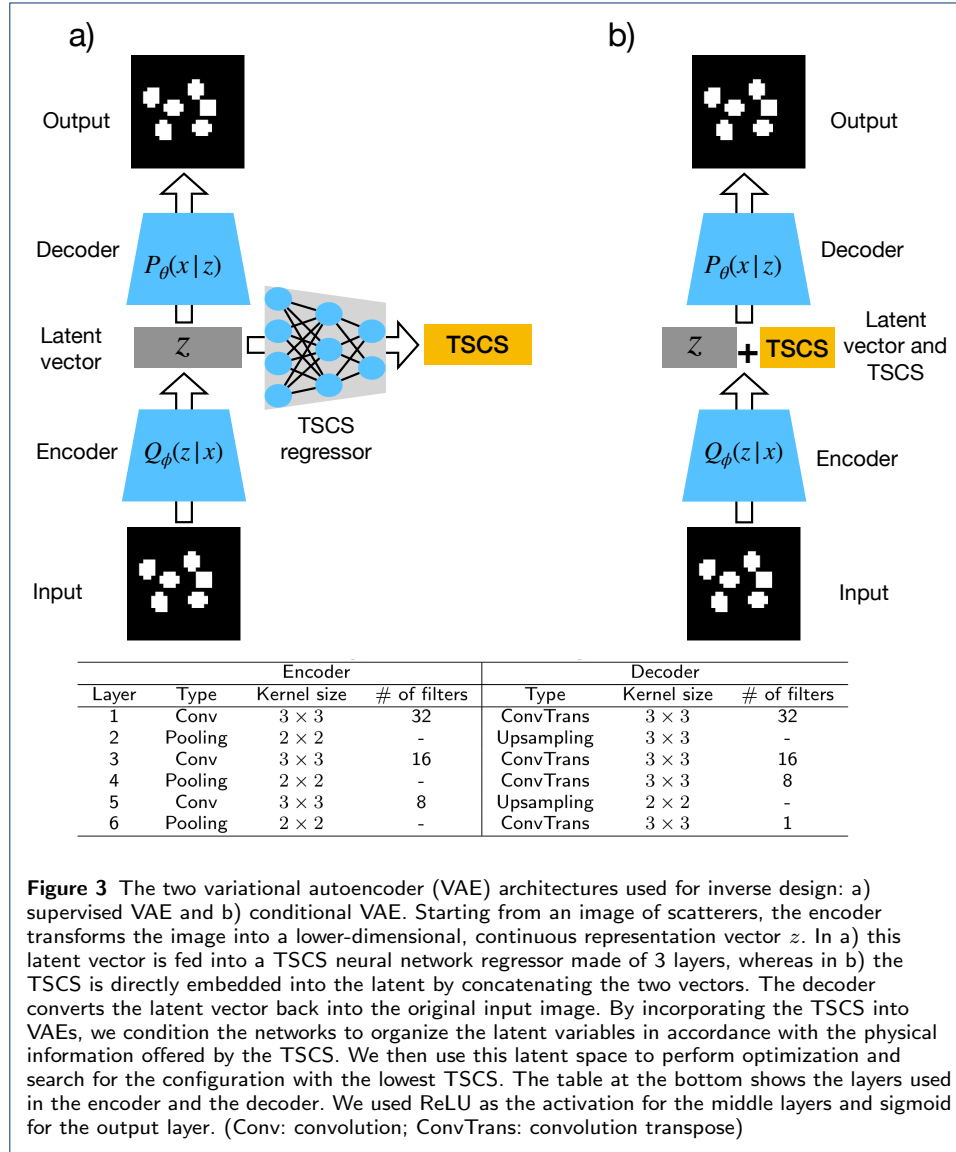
a)

Output

Decoder

$P_\theta(x|z)$

Latent vector

$z$

TSCS

TSCS regressor

Encoder

$Q_\phi(z|x)$

Input

b)

Output

Decoder

$P_\theta(x|z)$

$z$

+ TSCS

Latent vector and TSCS

$Q_\phi(z|x)$

Encoder

Input

| | Encoder | | | Decoder | | |
|---|---|---|---|---|---|---|
| Layer | Type | Kernel size | # of filters | Type | Kernel size | # of filters |
| 1 | Conv | $3 \times 3$ | 32 | ConvTrans | $3 \times 3$ | 32 |
| 2 | Pooling | $2 \times 2$ | - | Upsampling | $3 \times 3$ | - |
| 3 | Conv | $3 \times 3$ | 16 | ConvTrans | $3 \times 3$ | 16 |
| 4 | Pooling | $2 \times 2$ | - | ConvTrans | $3 \times 3$ | 8 |
| 5 | Conv | $3 \times 3$ | 8 | Upsampling | $2 \times 2$ | - |
| 6 | Pooling | $2 \times 2$ | - | ConvTrans | $3 \times 3$ | 1 |

**Figure 3** The two variational autoencoder (VAE) architectures used for inverse design: a) supervised VAE and b) conditional VAE. Starting from an image of scatterers, the encoder transforms the image into a lower-dimensional, continuous representation vector $z$. In a) this latent vector is fed into a TSCS neural network regressor made of 3 layers, whereas in b) the TSCS is directly embedded into the latent by concatenating the two vectors. The decoder converts the latent vector back into the original input image. By incorporating the TSCS into VAEs, we condition the networks to organize the latent variables in accordance with the physical information offered by the TSCS. We then use this latent space to perform optimization and search for the configuration with the lowest TSCS. The table at the bottom shows the layers used in the encoder and the decoder. We used ReLU as the activation for the middle layers and sigmoid for the output layer. (Conv: convolution; ConvTrans: convolution transpose)